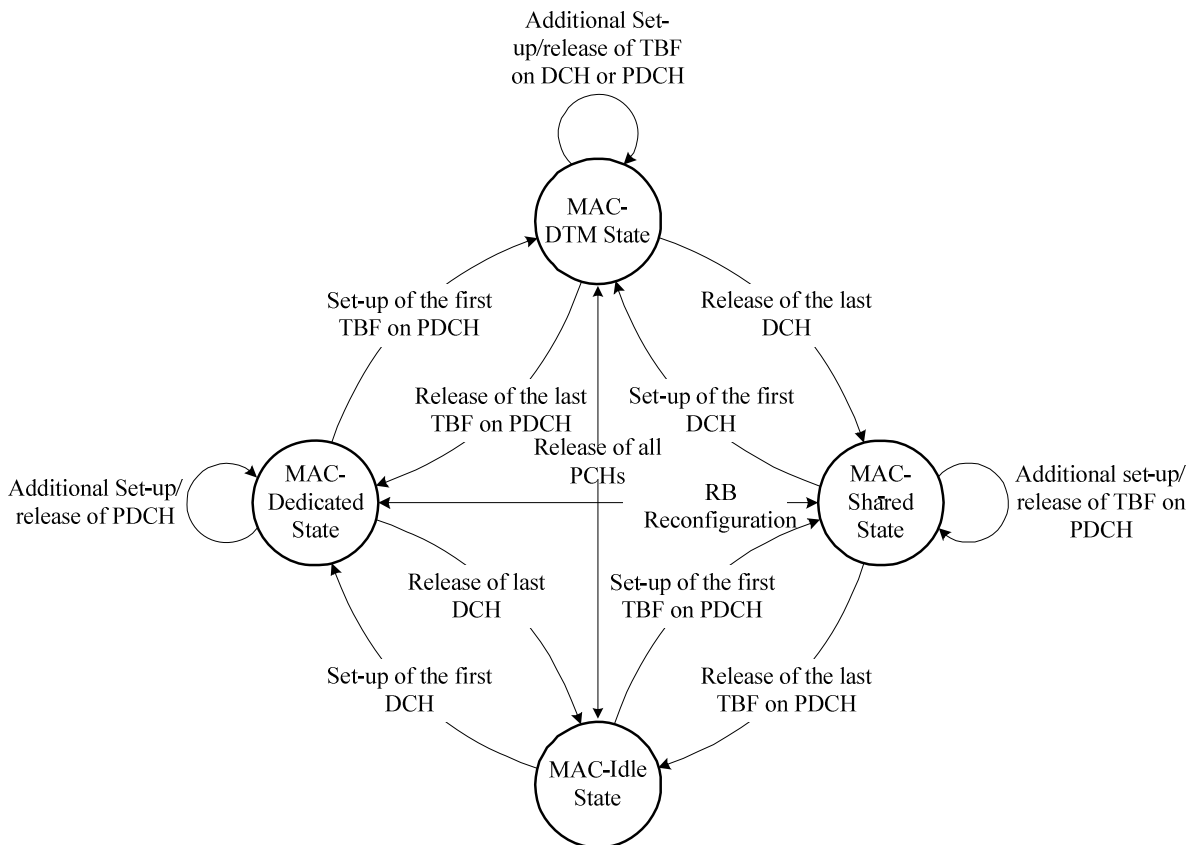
Additional Set-up/release of TBF on DCH or PDCH

MAC-DTM State

Set-up of the first TBF on PDCH

Release of the last DCH

Release of the last TBF on PDCH

Set-up of the first DCH

Release of all PCHs

Additional Set-up/ release of PDCH

MAC-Dedicated State

RB Reconfiguration

MAC-Shared State

Additional set-up/ release of TBF on PDCH

Release of last DCH

Set-up of the first TBF on PDCH

Set-up of the first DCH

Release of the last TBF on PDCH

MAC-Idle State